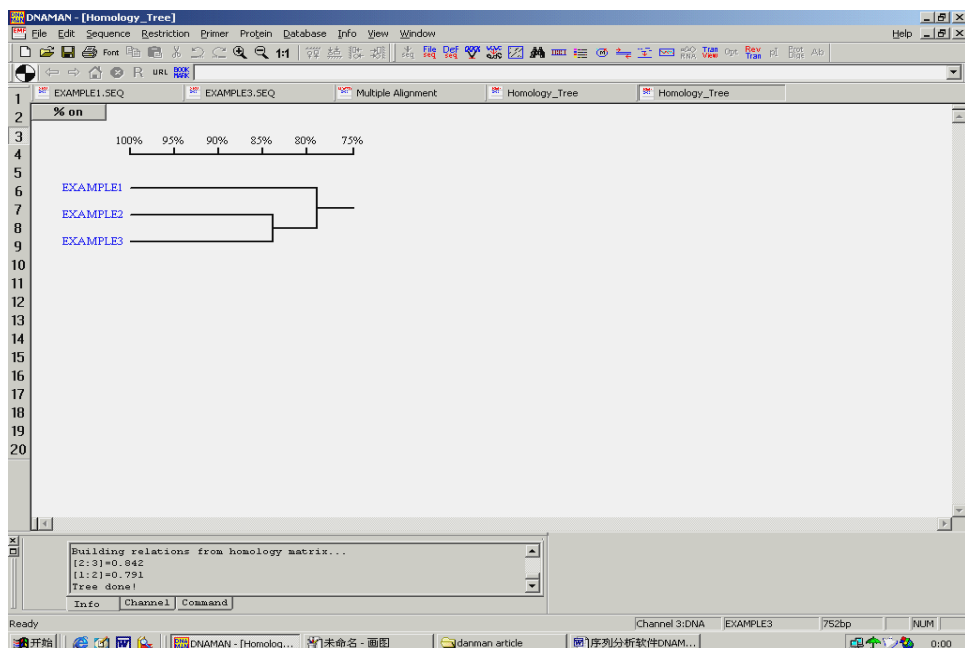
DNAMAN - [Homology_Tree]

File Edit Sequence Restriction Primer Protein Database Info View Window Help

Font 1:1 URL BOOK MARK

EXAMPLE1.SEQ EXAMPLE3.SEQ Multiple Alignment Homology_Tree Homology_Tree

% on

1
2
3
4
5
6
7
8
9
10
11
12
13
14
15
16
17
18
19
20

100% 95% 90% 85% 80% 75%

EXAMPLE1
EXAMPLE2
EXAMPLE3

Building relations from homology matrix...
[2:3]=0.842
[1:2]=0.791
Tree done!

Info Channel Command

Ready Channel 3:DNA EXAMPLE3 752bp NUM

开始 DNAMAN - [Homolog... 未命名 - 画图 danman article 序列分析软件DNAM... 0:00